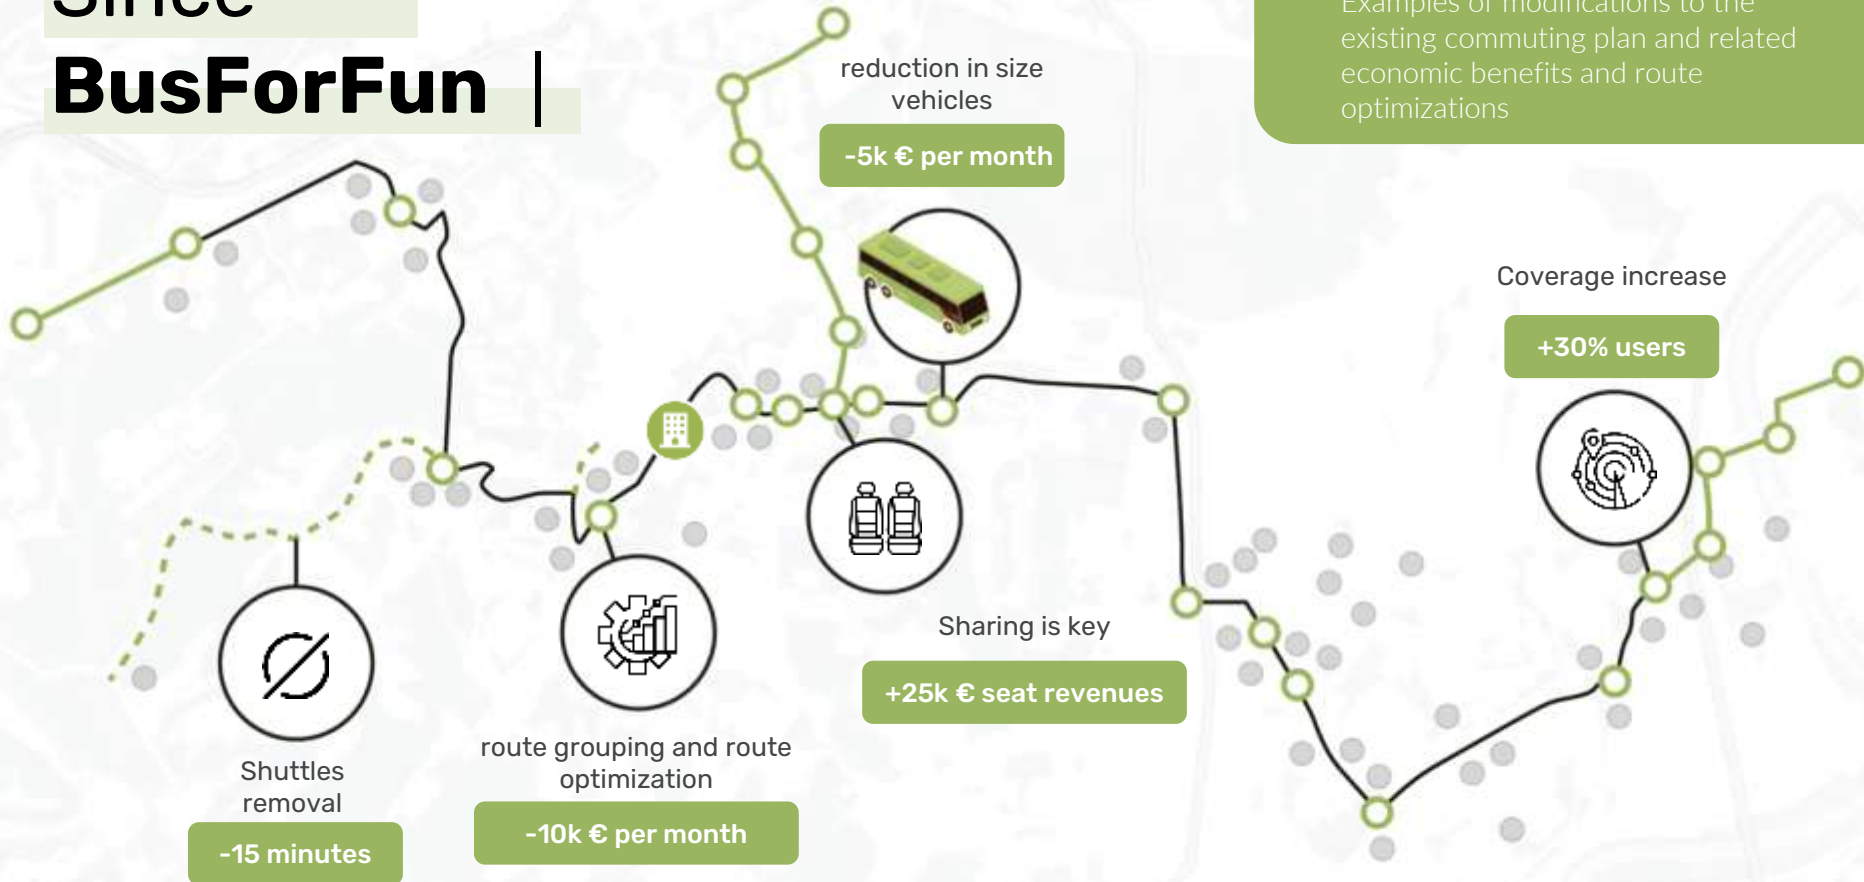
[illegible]

BusForFun |

Examples of modifications to the existing commuting plan and related economic benefits and route optimizations

reduction in size vehicles

-5k € per month

Coverage increase

+30% users

Sharing is key

+25k € seat revenues

route grouping and route optimization

-10k € per month

Shuttles removal

-15 minutes